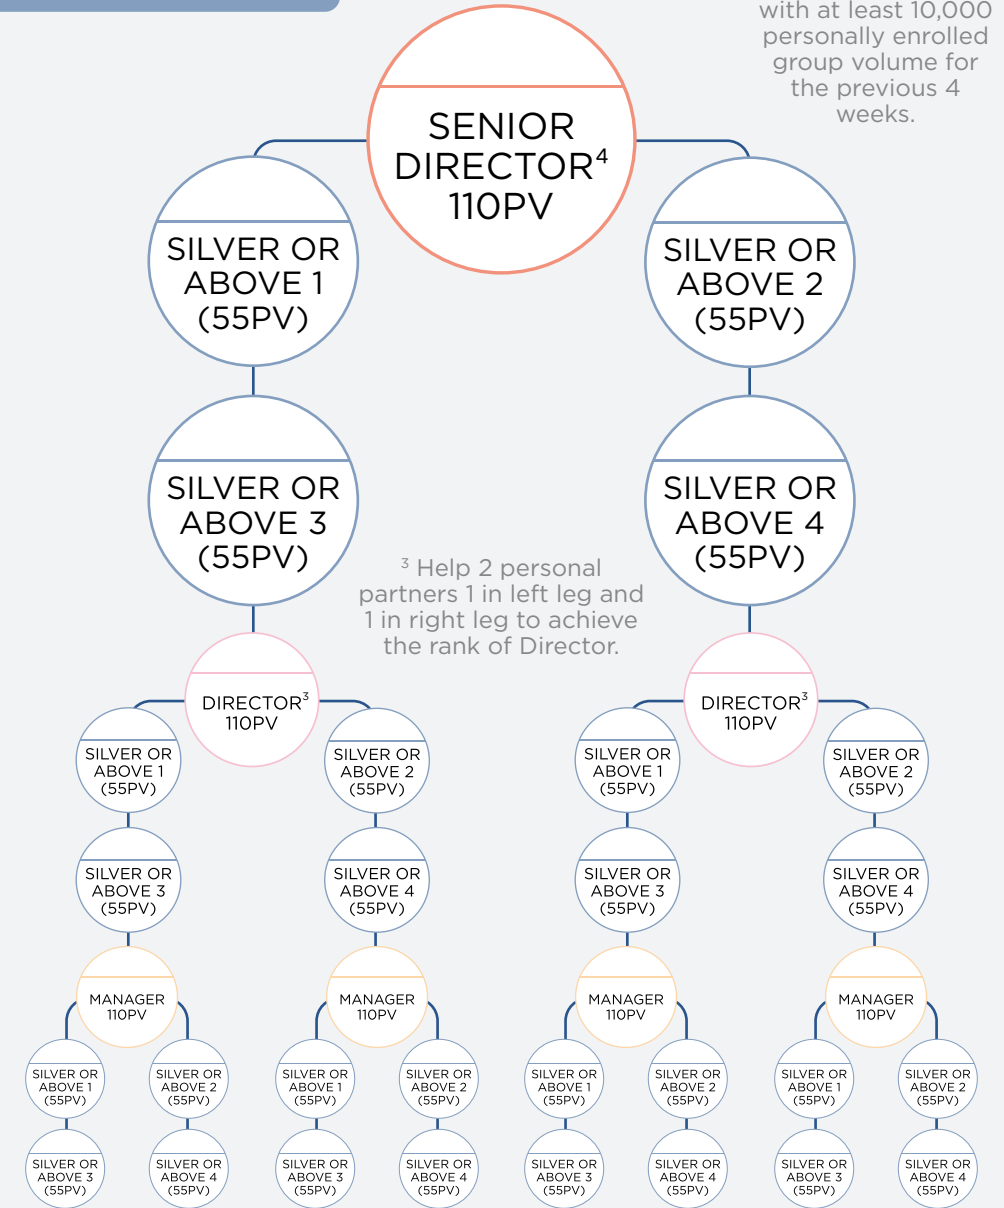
with at least 10,000 personally enrolled group volume for the previous 4 weeks.

SENIOR DIRECTOR$^4$ 110PV

SILVER OR ABOVE 1 (55PV)

SILVER OR ABOVE 2 (55PV)

SILVER OR ABOVE 3 (55PV)

SILVER OR ABOVE 4 (55PV)

$^3$ Help 2 personal partners 1 in left leg and 1 in right leg to achieve the rank of Director.

DIRECTOR$^3$ 110PV

DIRECTOR$^3$ 110PV

SILVER OR ABOVE 1 (55PV)

SILVER OR ABOVE 2 (55PV)

SILVER OR ABOVE 1 (55PV)

SILVER OR ABOVE 2 (55PV)

SILVER OR ABOVE 3 (55PV)

SILVER OR ABOVE 4 (55PV)

SILVER OR ABOVE 3 (55PV)

SILVER OR ABOVE 4 (55PV)

MANAGER 110PV

MANAGER 110PV

MANAGER 110PV

MANAGER 110PV

SILVER OR ABOVE 1 (55PV)

SILVER OR ABOVE 2 (55PV)

SILVER OR ABOVE 1 (55PV)

SILVER OR ABOVE 2 (55PV)

SILVER OR ABOVE 1 (55PV)

SILVER OR ABOVE 2 (55PV)

SILVER OR ABOVE 1 (55PV)

SILVER OR ABOVE 2 (55PV)

SILVER OR ABOVE 3 (55PV)

SILVER OR ABOVE 4 (55PV)

SILVER OR ABOVE 3 (55PV)

SILVER OR ABOVE 4 (55PV)

SILVER OR ABOVE 3 (55PV)

SILVER OR ABOVE 4 (55PV)

SILVER OR ABOVE 3 (55PV)

SILVER OR ABOVE 4 (55PV)